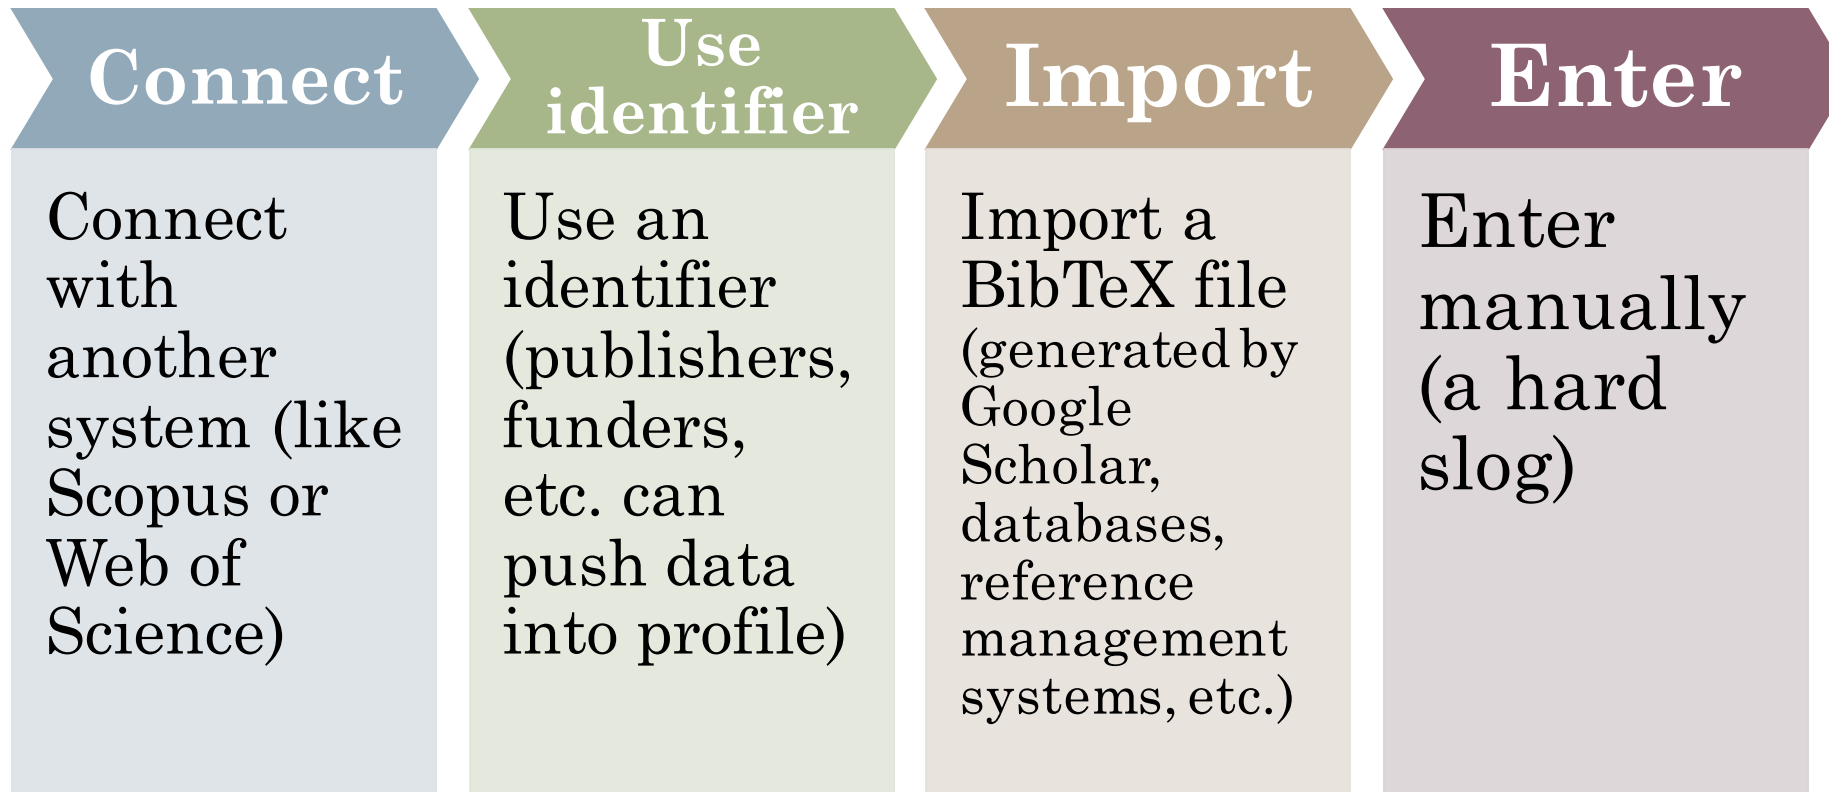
Connect

Connect with another system (like Scopus or Web of Science)

Use identifier

Use an identifier (publishers, funders, etc. can push data into profile)

Import

Import a BibTeX file (generated by Google Scholar, databases, reference management systems, etc.)

Enter

Enter manually (a hard slog)